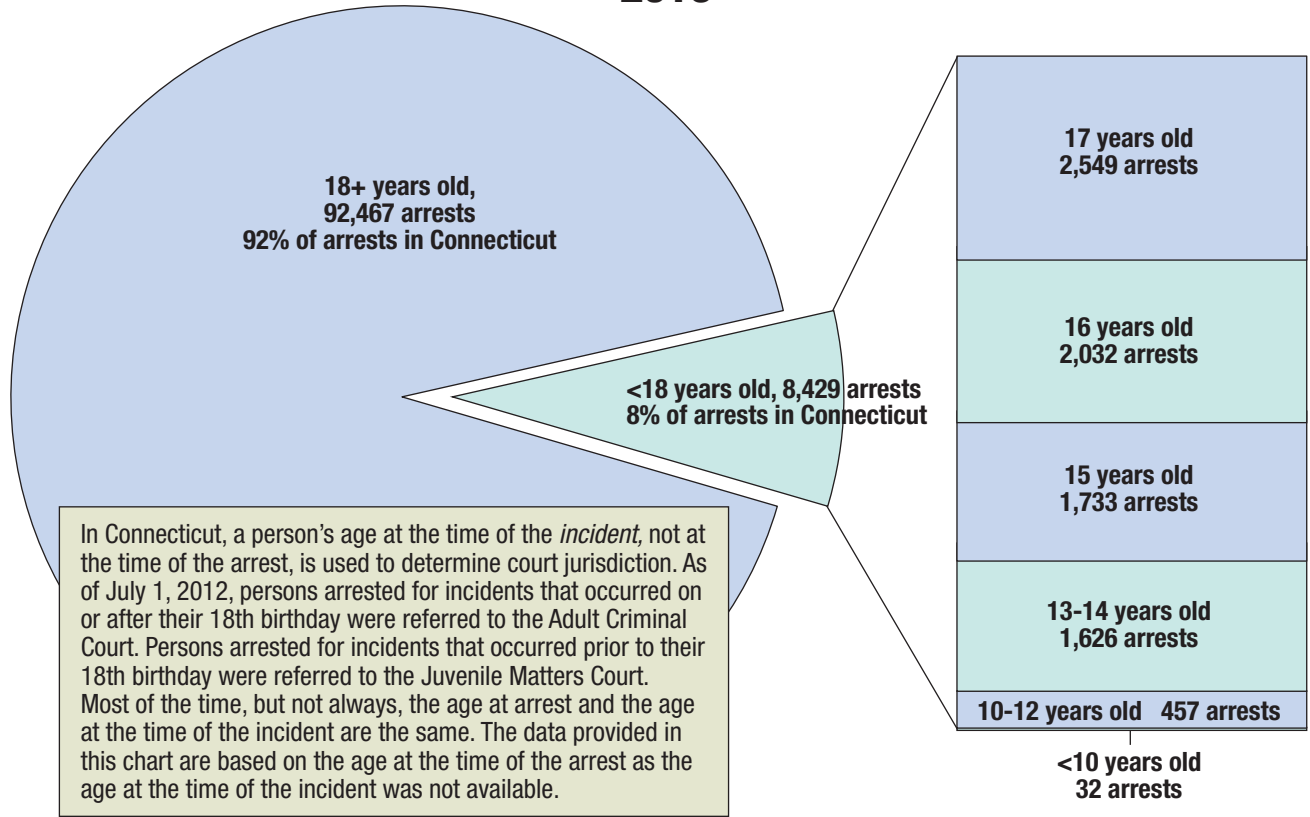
18+ years old,
92,467 arrests
92% of arrests in Connecticut

<18 years old, 8,429 arrests
8% of arrests in Connecticut

17 years old
2,549 arrests

16 years old
2,032 arrests

15 years old
1,733 arrests

13-14 years old
1,626 arrests

10-12 years old 457 arrests

<10 years old
32 arrests

In Connecticut, a person's age at the time of the *incident,* not at the time of the arrest, is used to determine court jurisdiction. As of July 1, 2012, persons arrested for incidents that occurred on or after their 18th birthday were referred to the Adult Criminal Court. Persons arrested for incidents that occurred prior to their 18th birthday were referred to the Juvenile Matters Court. Most of the time, but not always, the age at arrest and the age at the time of the incident are the same. The data provided in this chart are based on the age at the time of the arrest as the age at the time of the incident was not available.